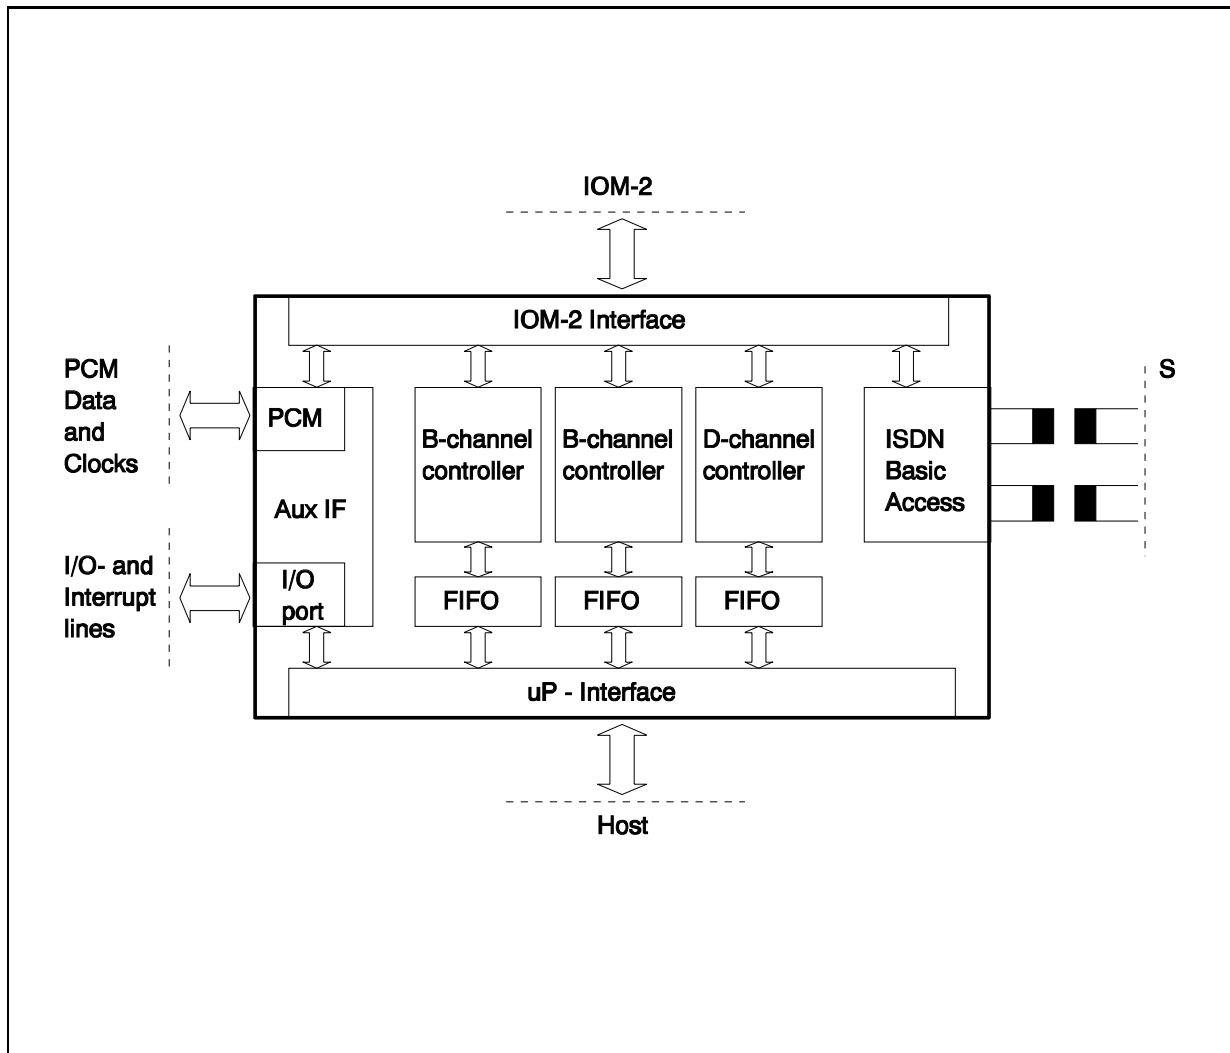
IOM-2

IOM-2 Interface

PCM Data and Clocks

PCM

Aux IF

I/O port

I/O- and Interrupt lines

B-channel controller

B-channel controller

D-channel controller

ISDN Basic Access

S

FIFO

FIFO

FIFO

uP - Interface

Host